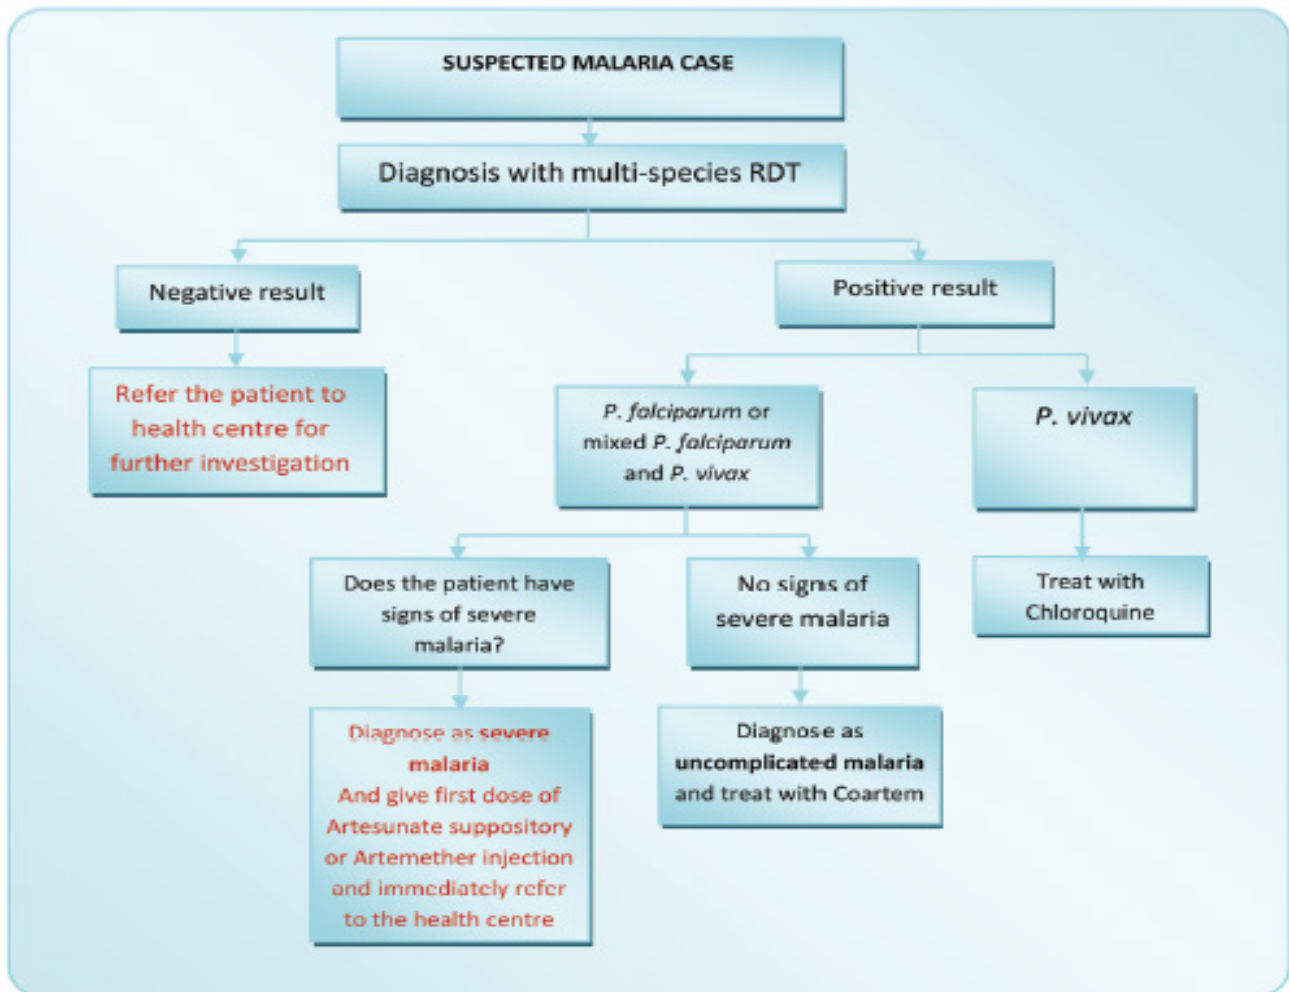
SUSPECTED MALARIA CASE

Diagnosis with multi-species RDT

Negative result

Positive result

Refer the patient to health centre for further investigation

P. falciparum or mixed P. falciparum and P. vivax

P. vivax

Does the patient have signs of severe malaria?

No signs of severe malaria

Treat with Chloroquine

Diagnose as severe malaria And give first dose of Artesunate suppository or Artemether injection and immediately refer to the health centre

Diagnose as uncomplicated malaria and treat with Coartem